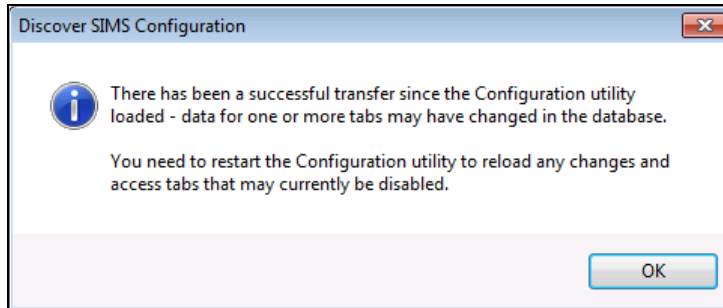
Discover SIMS Configuration

There has been a successful transfer since the Configuration utility loaded - data for one or more tabs may have changed in the database.

You need to restart the Configuration utility to reload any changes and access tabs that may currently be disabled.

OK